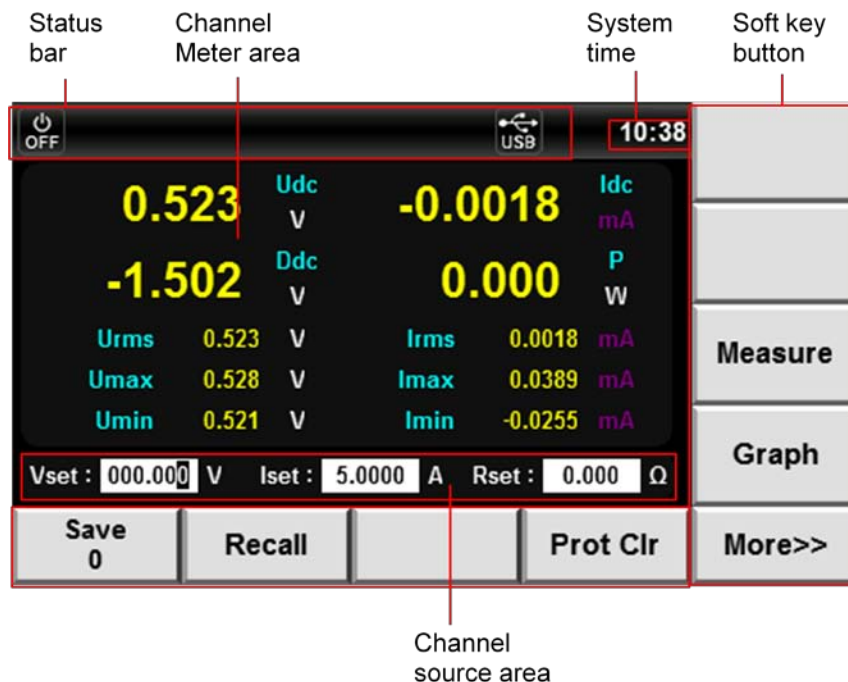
Status bar

Channel Meter area

System time

Soft key button

OFF

USB

10:38

0.523 Udc V

-0.0018 Idc mA

-1.502 Ddc V

0.000 P W

| Urms | 0.523 | V | Irms | 0.0018 | mA |
|---|---|---|---|---|---|
| Umax | 0.528 | V | Imax | 0.0389 | mA |
| Umin | 0.521 | V | Imin | -0.0255 | mA |

Vset : 000.000 V Iset : 5.0000 A Rset : 0.000 Ω

Measure

Graph

Save 0

Recall

Prot Clr

More>>

Channel source area